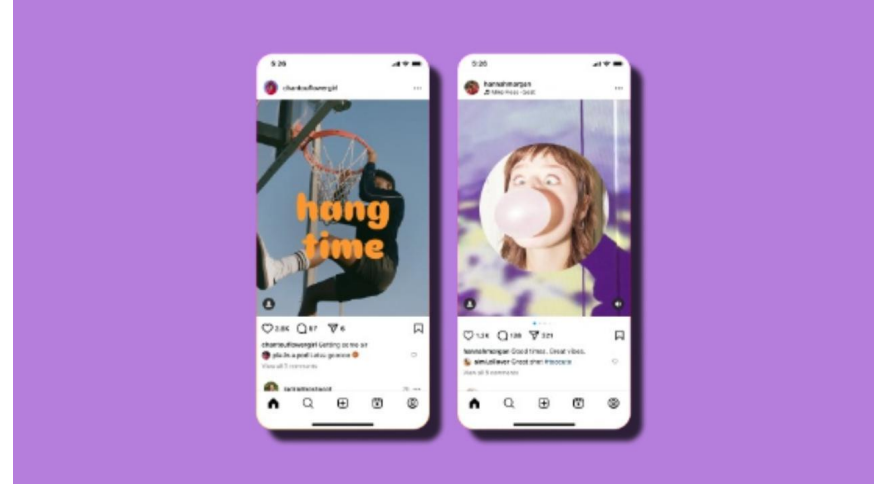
5:26

charliesflowergirl

hang time

2.8K 87 6

charliesflowergirl Getting some air

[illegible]

View all 5 comments

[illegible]

5:26

hannahmorgan

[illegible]

1.2K 128 321

hannahmorgan Good times. Good vibes.

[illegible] Great shot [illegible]

View all 8 comments